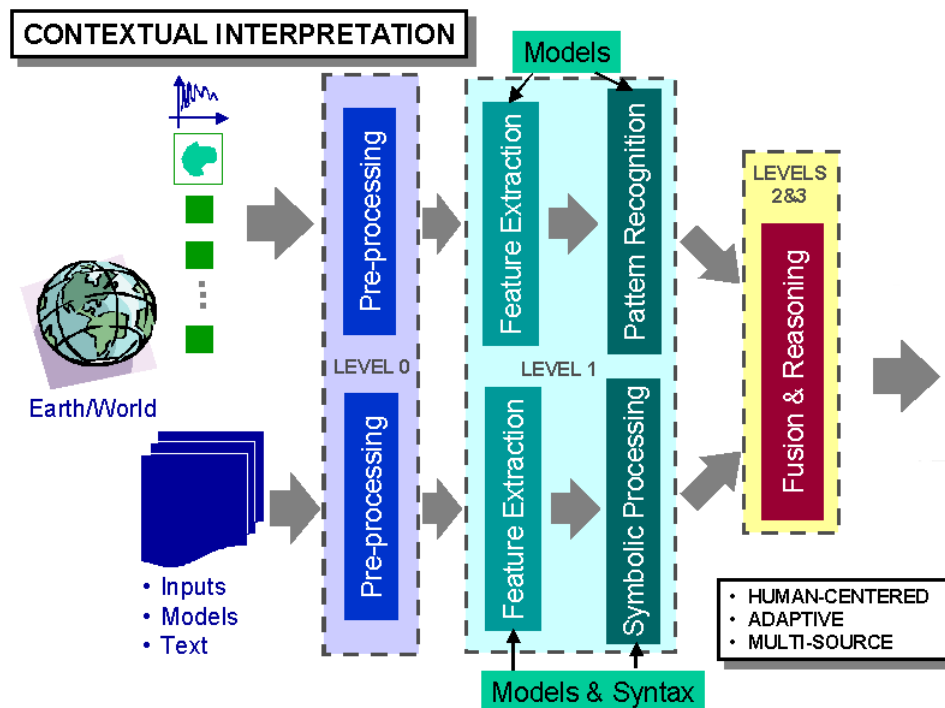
CONTEXTUAL INTERPRETATION

Models

Earth/World

Pre-processing

LEVEL 0

Pre-processing

Feature Extraction

Pattern Recognition

LEVEL 1

Feature Extraction

Symbolic Processing

LEVELS 2&3

Fusion & Reasoning

• Inputs
• Models
• Text

Models & Syntax

• HUMAN-CENTERED
• ADAPTIVE
• MULTI-SOURCE